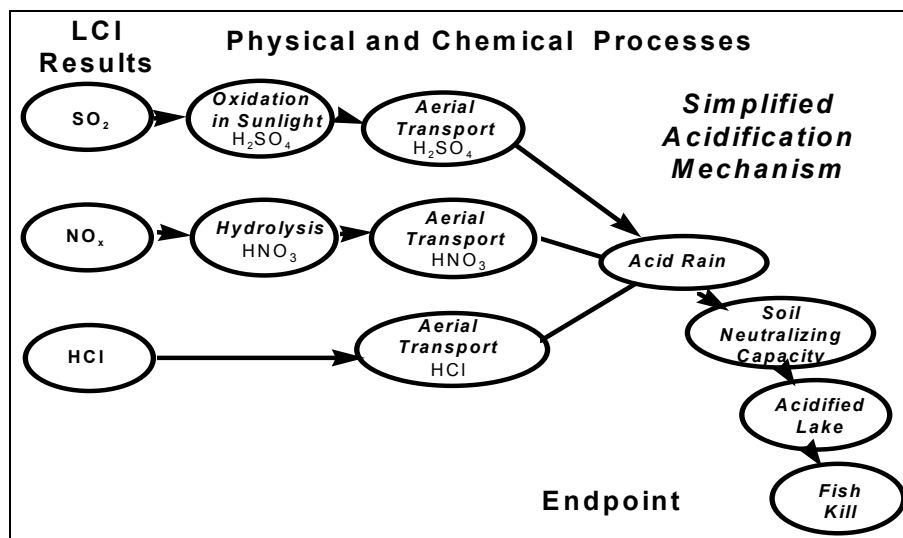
LCI Results

Physical and Chemical Processes

Simplified Acidification Mechanism

$SO_2$

Oxidation in Sunlight $H_2SO_4$

Aerial Transport $H_2SO_4$

$NO_x$

Hydrolysis $HNO_3$

Aerial Transport $HNO_3$

Acid Rain

HCl

Aerial Transport HCl

Soil Neutralizing Capacity

Acidified Lake

Fish Kill

Endpoint